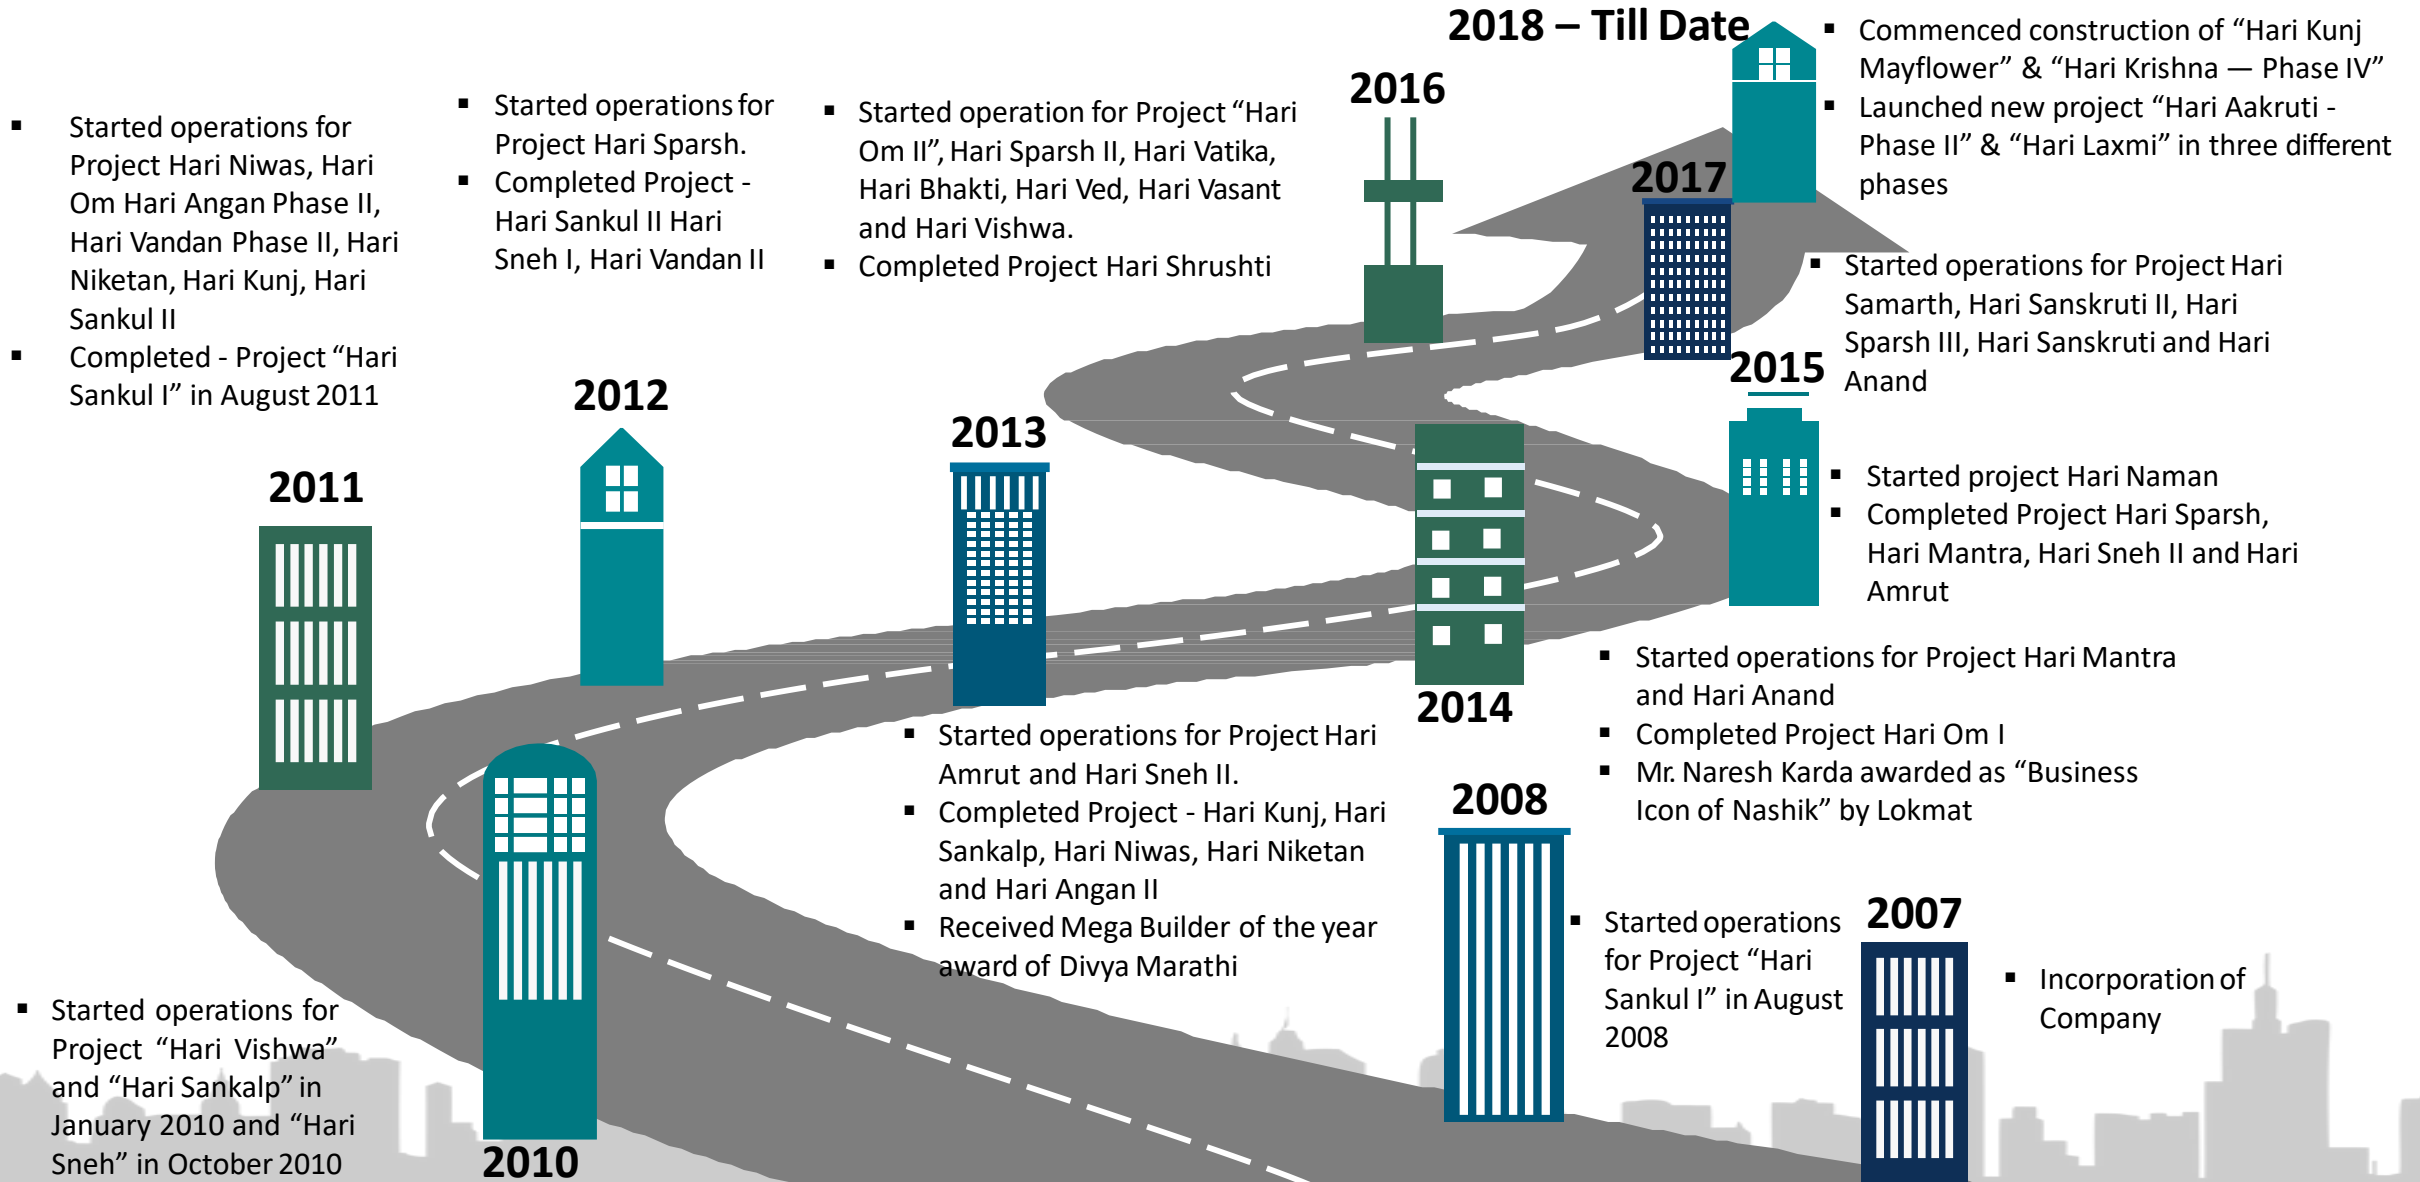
2018 – Till Date

- Commenced construction of “Hari Kunj Mayflower” & “Hari Krishna — Phase IV”
- Launched new project “Hari Aakruti - Phase II” & “Hari Laxmi” in three different phases

2016

2017

- Started operations for Project Hari Niwas, Hari Om Hari Angan Phase II, Hari Vandan Phase II, Hari Niketan, Hari Kunj, Hari Sankul II
- Completed - Project “Hari Sankul I” in August 2011

- Started operations for Project Hari Sparsh.
- Completed Project - Hari Sankul II Hari Sneh I, Hari Vandan II

- Started operation for Project “Hari Om II”, Hari Sparsh II, Hari Vatika, Hari Bhakti, Hari Ved, Hari Vasant and Hari Vishwa.
- Completed Project Hari Shrushti

- Started operations for Project Hari Samarth, Hari Sanskruti II, Hari Sparsh III, Hari Sanskruti and Hari Anand

2015

2012

2013

2011

- Started project Hari Naman
- Completed Project Hari Sparsh, Hari Mantra, Hari Sneh II and Hari Amrut

- Started operations for Project Hari Mantra and Hari Anand
- Completed Project Hari Om I
- Mr. Naresh Karda awarded as “Business Icon of Nashik” by Lokmat

2014

- Started operations for Project Hari Amrut and Hari Sneh II.
- Completed Project - Hari Kunj, Hari Sankalp, Hari Niwas, Hari Niketan and Hari Angan II
- Received Mega Builder of the year award of Divya Marathi

2008

- Started operations for Project “Hari Sankul I” in August 2008

2007

- Incorporation of Company

- Started operations for Project “Hari Vishwa” and “Hari Sankalp” in January 2010 and “Hari Sneh” in October 2010

2010